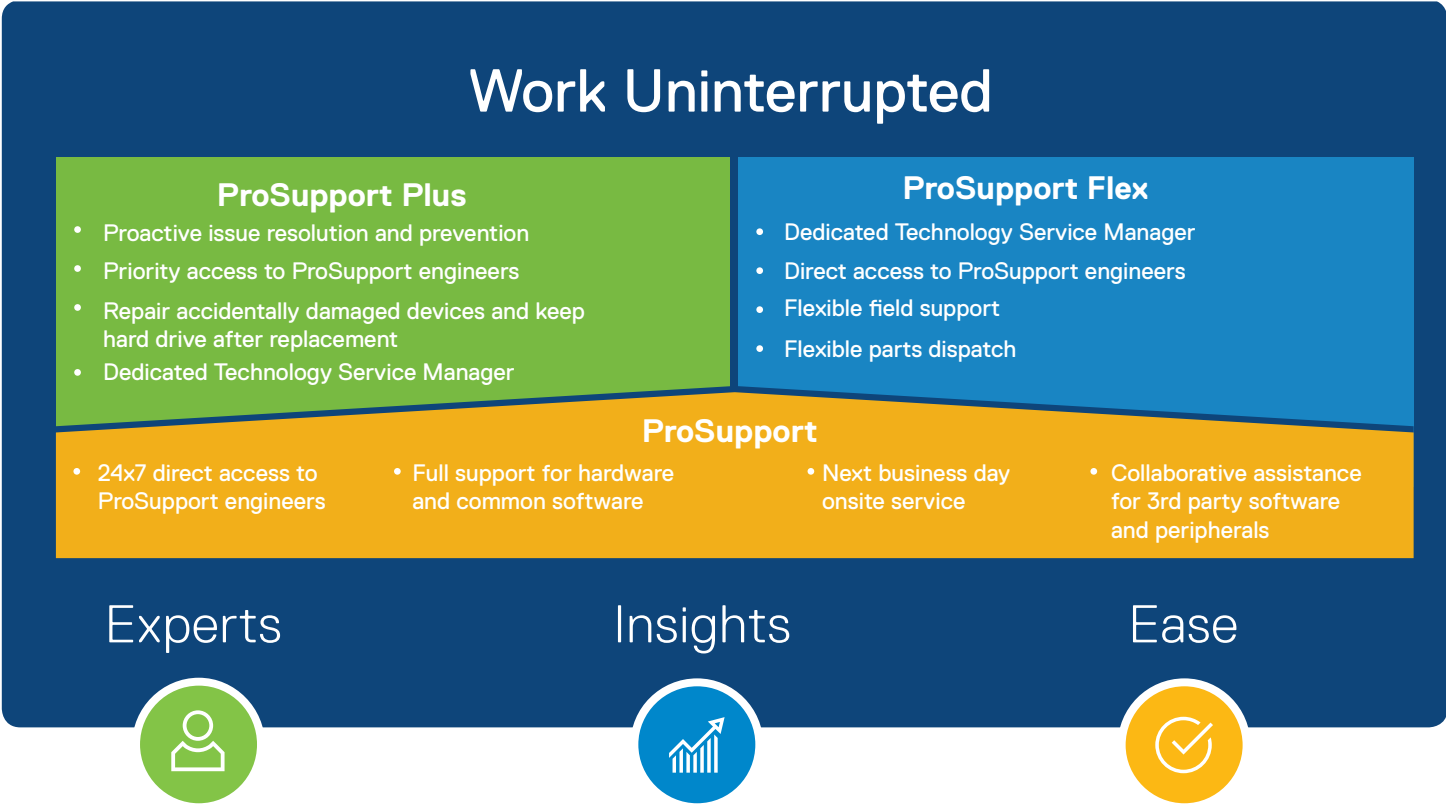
Work Uninterrupted

ProSupport Plus

- Proactive issue resolution and prevention
- Priority access to ProSupport engineers
- Repair accidentally damaged devices and keep hard drive after replacement
- Dedicated Technology Service Manager

ProSupport Flex

- Dedicated Technology Service Manager
- Direct access to ProSupport engineers
- Flexible field support
- Flexible parts dispatch

ProSupport

- 24x7 direct access to ProSupport engineers
- Full support for hardware and common software
- Next business day onsite service
- Collaborative assistance for 3rd party software and peripherals

Experts

Insights

Ease